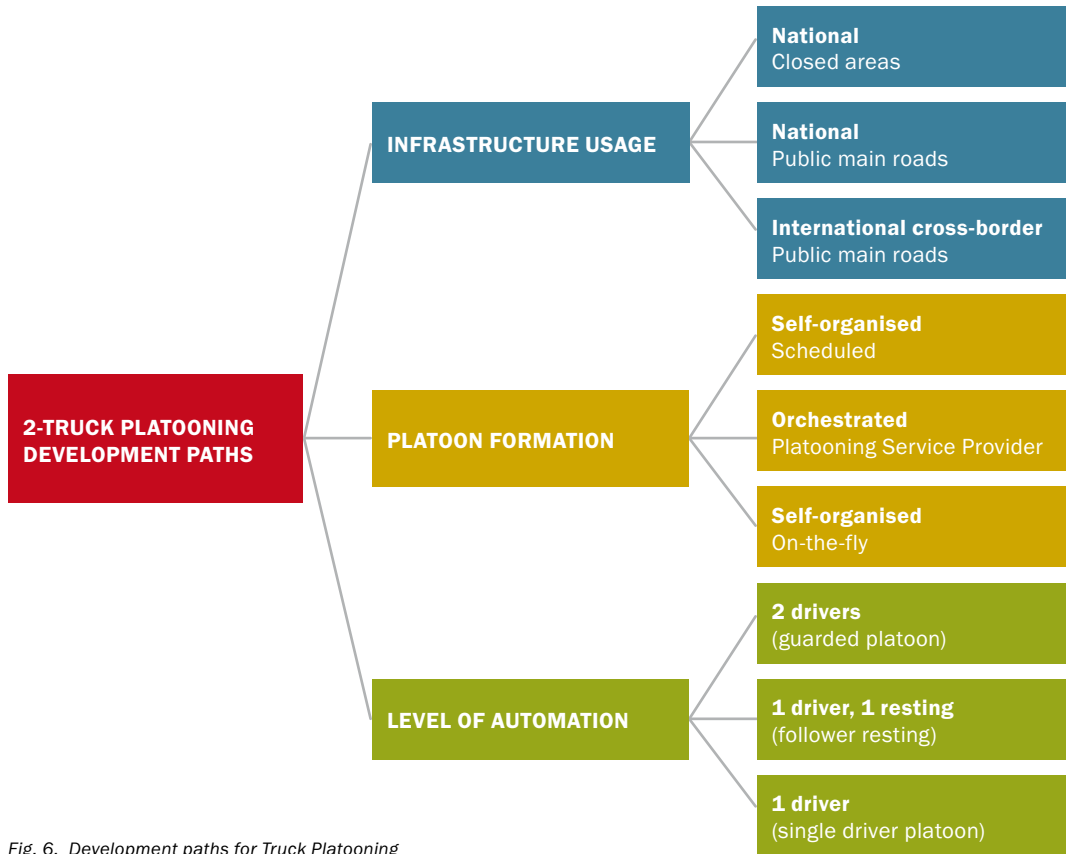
2-TRUCK PLATOONING DEVELOPMENT PATHS

INFRASTRUCTURE USAGE

National
Closed areas

National
Public main roads

International cross-border
Public main roads

PLATOON FORMATION

Self-organised
Scheduled

Orchestrated
Platooning Service Provider

Self-organised
On-the-fly

LEVEL OF AUTOMATION

2 drivers
(guarded platoon)

1 driver, 1 resting
(follower resting)

1 driver
(single driver platoon)

Fig. 6. Development paths for Truck Platooning